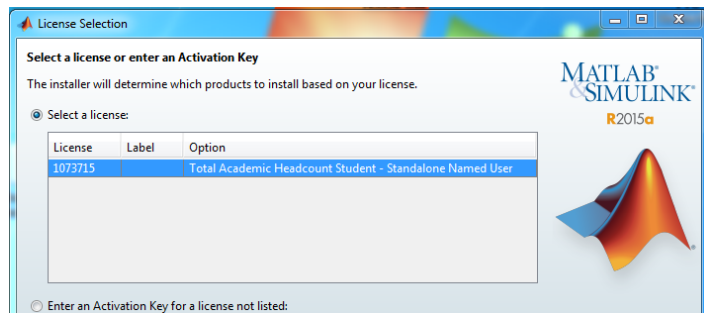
License Selection

Select a license or enter an Activation Key

The installer will determine which products to install based on your license.

Select a license:

| License | Label | Option |
|---|---|---|
| 1073715 | | Total Academic Headcount Student - Standalone Named User |

Enter an Activation Key for a license not listed:

MATLAB® & SIMULINK®
R2015a